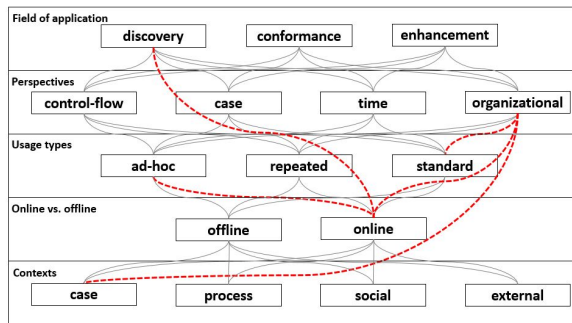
Field of application
discovery
conformance
enhancement

Perspectives
control-flow
case
time
organizational

Usage types
ad-hoc
repeated
standard

Online vs. offline
offline
online

Contexts
case
process
social
external